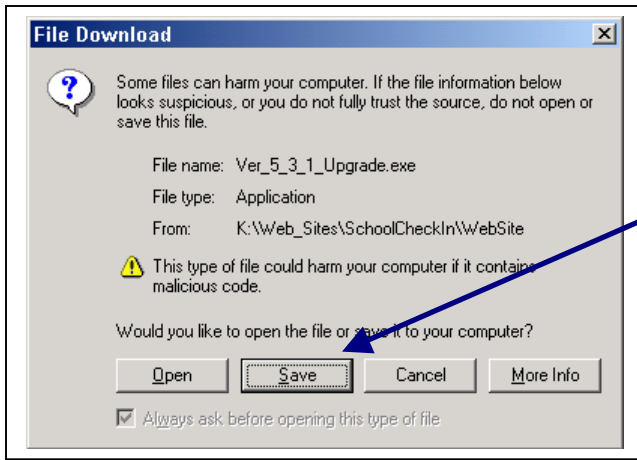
File Download

Some files can harm your computer. If the file information below looks suspicious, or you do not fully trust the source, do not open or save this file.

File name: Ver_5_3_1_Upgrade.exe
File type: Application
From: K:\Web_Sites\SchoolCheckIn\WebSite

This type of file could harm your computer if it contains malicious code.

Would you like to open the file or save it to your computer?

Open
Save
Cancel
More Info

Always ask before opening this type of file